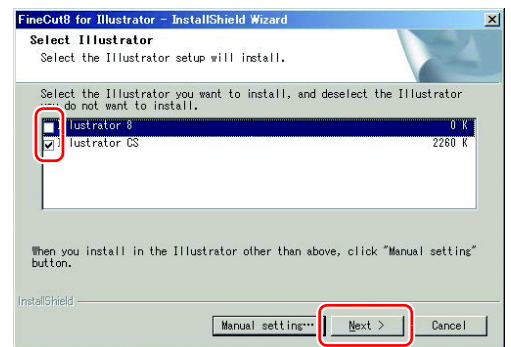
FineCut8 for Illustrator - InstallShield Wizard

Select Illustrator

Select the Illustrator setup will install.

Select the Illustrator you want to install, and deselect the Illustrator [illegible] do not want to install.

| Illustrator 8 | 0 K |
|---|---|
| Illustrator CS | 2260 K |

When you install in the Illustrator other than above, click "Manual setting" button.

InstallShield

Manual setting... Next > Cancel